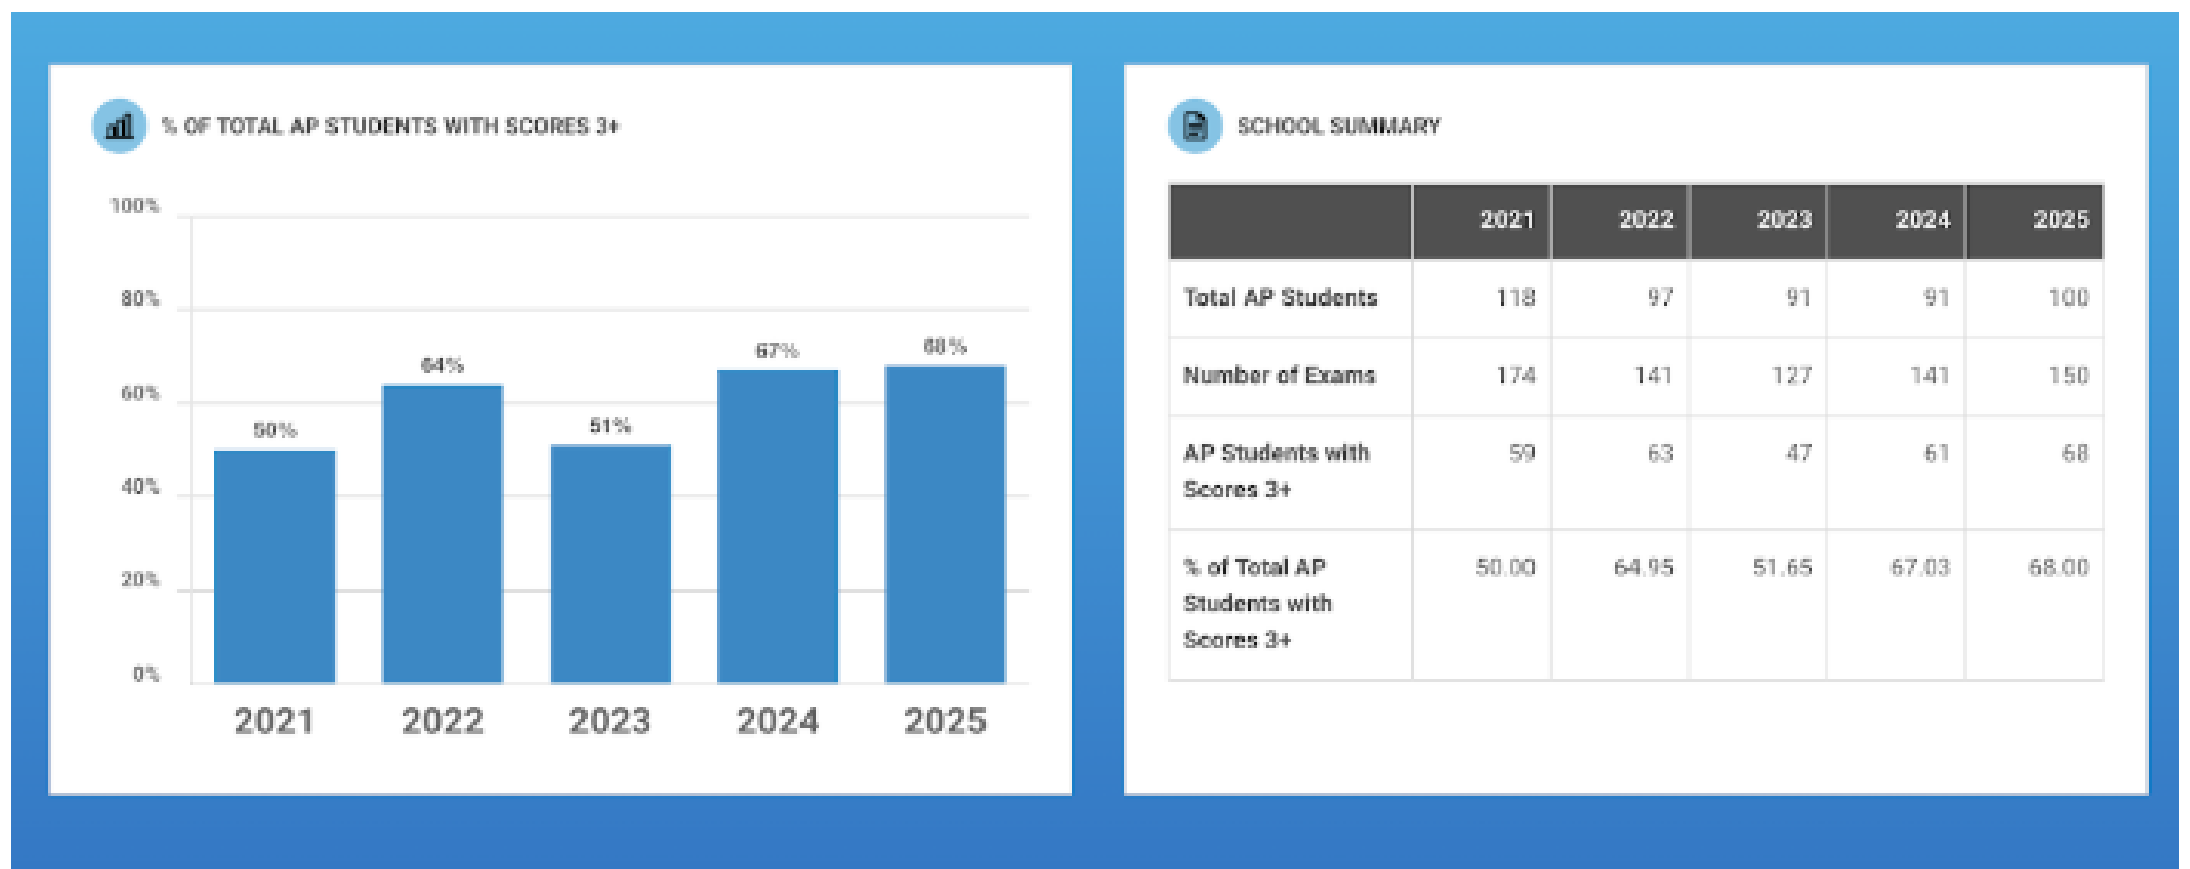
% OF TOTAL AP STUDENTS WITH SCORES 3+

100%
80%
60%
40%
20%
0%

50%
64%
51%
67%
68%

2021
2022
2023
2024
2025

SCHOOL SUMMARY

| | 2021 | 2022 | 2023 | 2024 | 2025 |
|---|---|---|---|---|---|
| Total AP Students | 118 | 97 | 91 | 91 | 100 |
| Number of Exams | 174 | 141 | 127 | 141 | 150 |
| AP Students with Scores 3+ | 59 | 63 | 47 | 61 | 68 |
| % of Total AP Students with Scores 3+ | 50.00 | 64.95 | 51.65 | 67.03 | 68.00 |